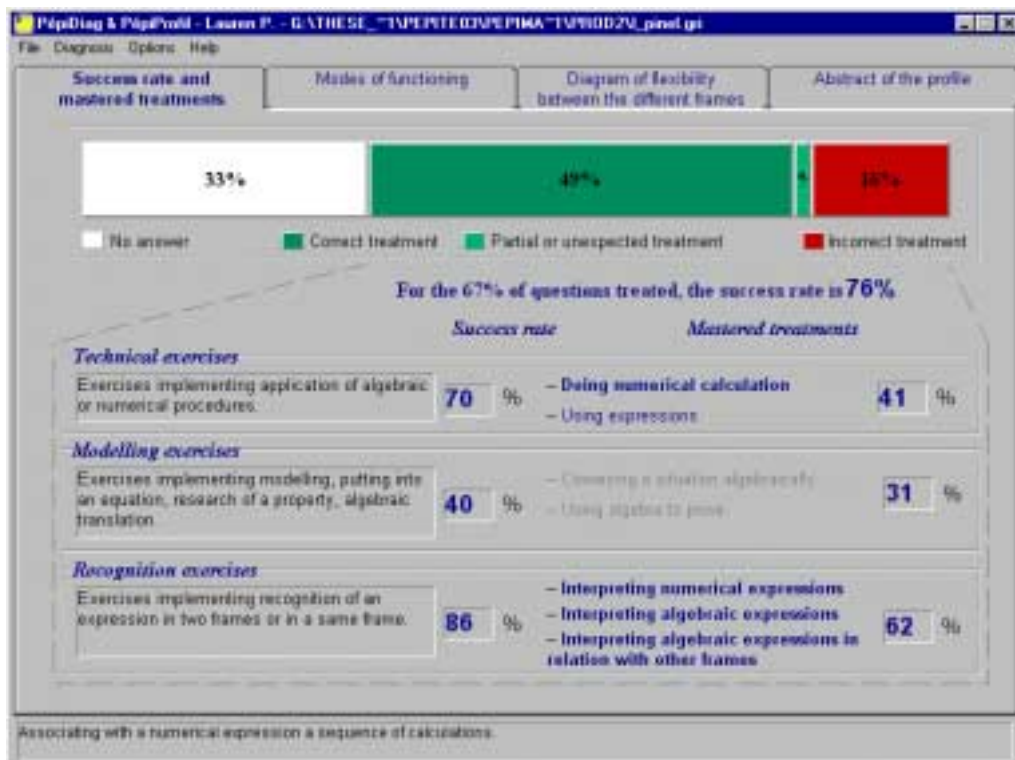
PépiDiag & PépiProfil - Lauren P. - G:\THESE_~1\PEPITE03\PEPIMA~1\PROD2\_pinel.gri

File Diagnosis Options Help

Success rate and mastered treatments | Modes of functioning | Diagram of flexibility between the different frames | Abstract of the profile

33%

49%

18%

No answer Correct treatment Partial or unexpected treatment Incorrect treatment

For the 67% of questions treated, the success rate is 76%

Success rate Mastered treatments

Technical exercises

Exercises implementing application of algebraic or numerical procedures.

70 %

– Doing numerical calculation

– Using expressions

41 %

Modelling exercises

Exercises implementing modelling, putting into an equation, research of a property, algebraic translation.

40 %

– Converting a situation algebraically

– Using algebra to prove

31 %

Recognition exercises

Exercises implementing recognition of an expression in two frames or in a same frame.

86 %

– Interpreting numerical expressions

– Interpreting algebraic expressions

– Interpreting algebraic expressions in relation with other frames

62 %

Associating with a numerical expression a sequence of calculations.